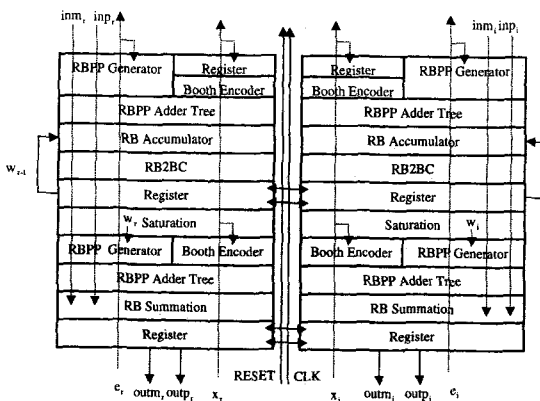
$inm_r$ $inp_r$

RBPP Generator
Register
Booth Encoder
RBPP Adder Tree
RB Accumulator
RB2BC
Register
$w_r$ Saturation
RBPP Generator
Booth Encoder
RBPP Adder Tree
RB Summation
Register

$w_{r-1}$

$e_r$ $outm_r$ $outp_r$ $x_r$

RESET CLK

$inm_i$ $inp_i$

Register
RBPP Generator
Booth Encoder
RBPP Adder Tree
RB Accumulator
RB2BC
Register
Saturation $w_i$
Booth Encoder
RBPP Generator
RBPP Adder Tree
RB Summation
Register

$x_i$ $outm_i$ $outp_i$ $e_i$